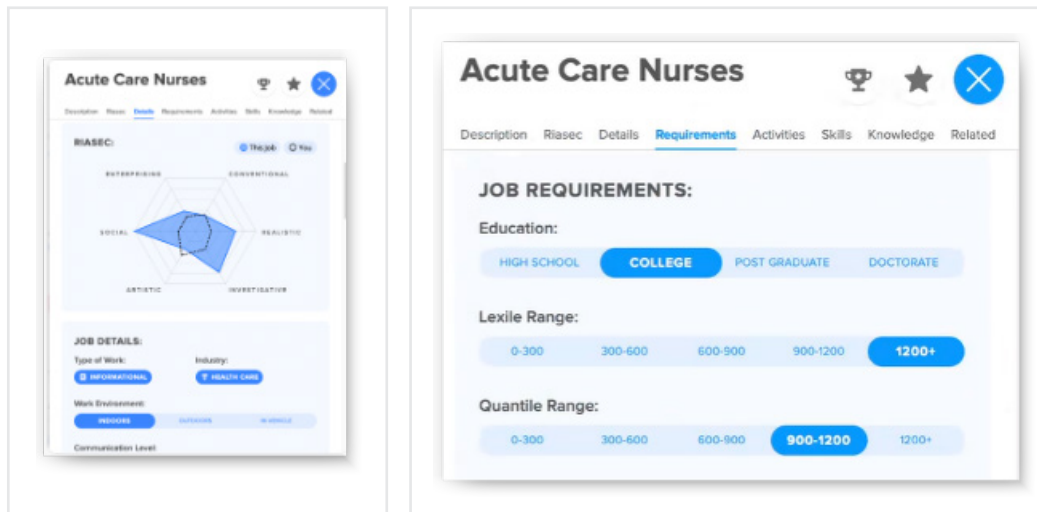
Acute Care Nurses

Description Riasec Details Requirements Activities Skills Knowledge Related

RIASEC:

This job You

ENTERPRISING CONVENTIONAL

SOCIAL REALISTIC

ARTISTIC INVESTIGATIVE

JOB DETAILS:

Type of Work: Industry:

INFORMATIONAL HEALTH CARE

Work Environment:

INDOORS OUTDOORS IN VEHICLE

Communication Level:

Acute Care Nurses

Description Riasec Details Requirements Activities Skills Knowledge Related

JOB REQUIREMENTS:

Education:

HIGH SCHOOL COLLEGE POST GRADUATE DOCTORATE

Lexile Range:

0-300 300-600 600-900 900-1200 1200+

Quantile Range:

0-300 300-600 600-900 900-1200 1200+